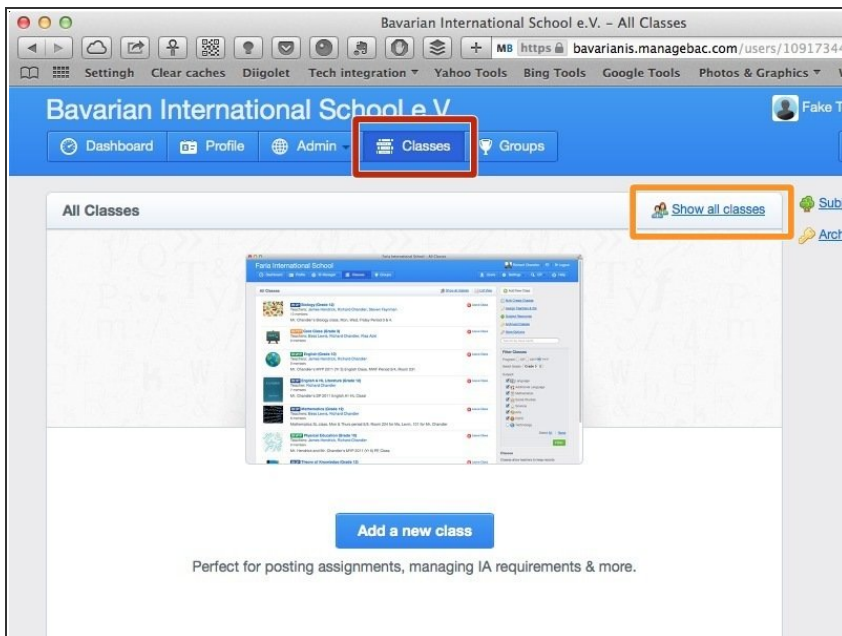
Bavarian International School e.V. – All Classes

MB https bavarianis.managebac.com/users/10917344

Settingh Clear caches Diigolet Tech integration Yahoo Tools Bing Tools Google Tools Photos & Graphics

Bavarian International School e.V.

Fake T

Dashboard Profile Admin Classes Groups

All Classes

Show all classes

Sub

Arch

Faria International School

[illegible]

Add a new class

Perfect for posting assignments, managing IA requirements & more.